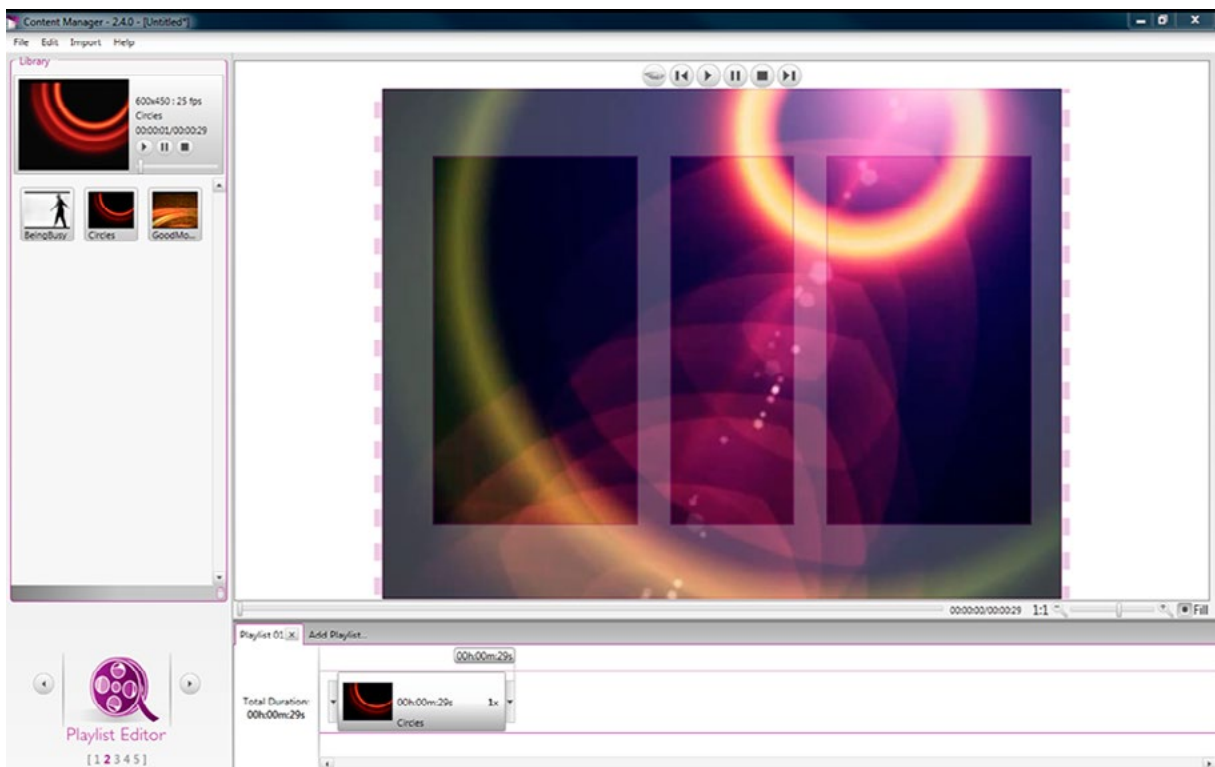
Content Manager - 2.4.0 - [Untitled*]

File Edit Import Help

Library

600x450 : 25 fps
Circles
00:00:01/00:00:29

BeingBusy Circles GoodMo...

00:00:00/00:00:29 1:1 Fill

Playlist 01 x Add Playlist...

00h:00m:29s

Total Duration:
00h:00m:29s

00h:00m:29s 1x
Circles

Playlist Editor
[12345]